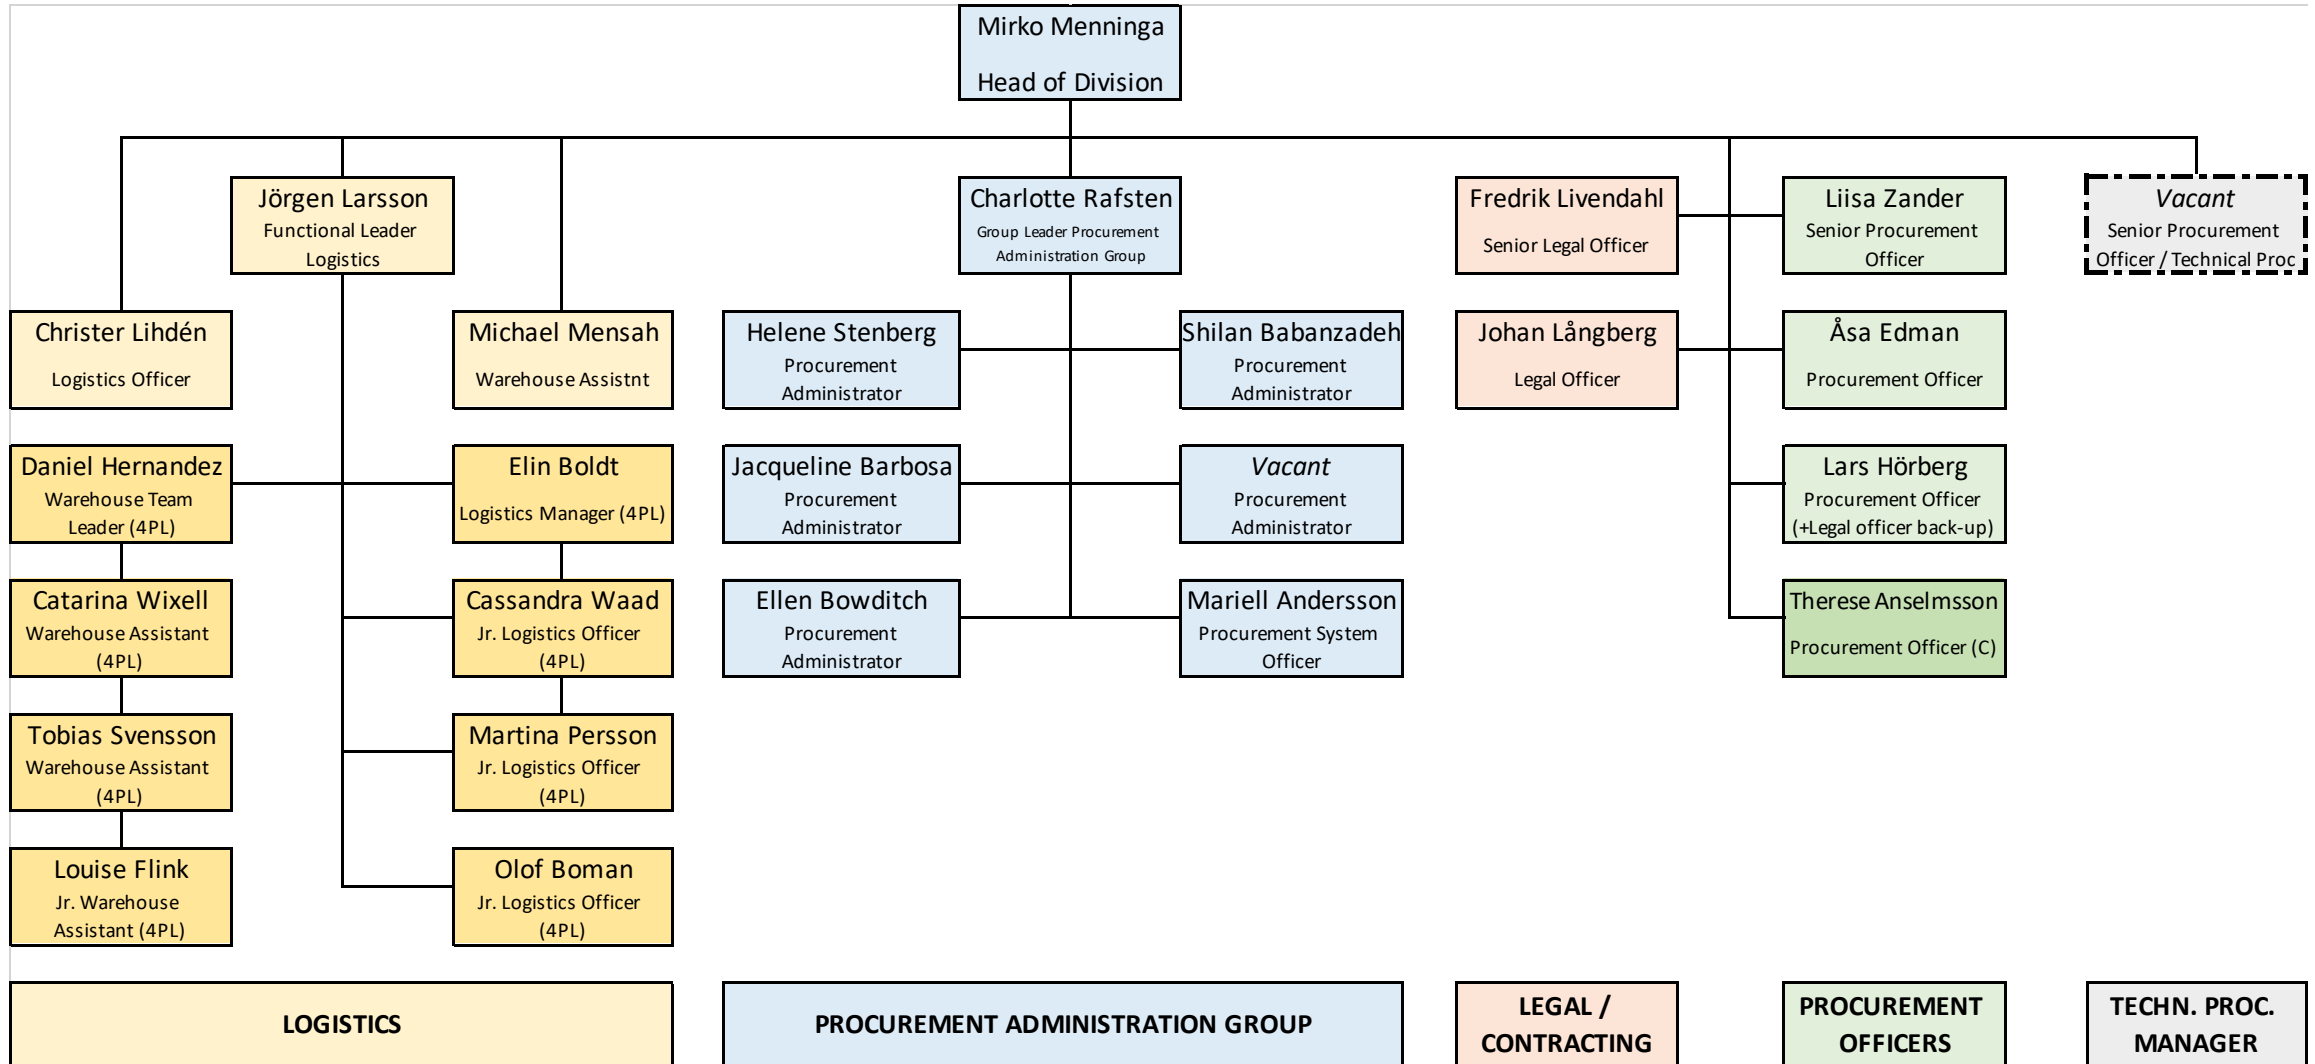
Mirko Menninga
Head of Division

Jörgen Larsson
Functional Leader Logistics

Charlotte Rafsten
Group Leader Procurement Administration Group

Fredrik Livendahl
Senior Legal Officer

Liisa Zander
Senior Procurement Officer

*Vacant*
Senior Procurement Officer / Technical Proc

Christer Lihdén
Logistics Officer

Michael Mensah
Warehouse Assistnt

Helene Stenberg
Procurement Administrator

Shilan Babanzadeh
Procurement Administrator

Johan Långberg
Legal Officer

Åsa Edman
Procurement Officer

Daniel Hernandez
Warehouse Team Leader (4PL)

Elin Boldt
Logistics Manager (4PL)

Jacqueline Barbosa
Procurement Administrator

*Vacant*
Procurement Administrator

Lars Hörberg
Procurement Officer
(+Legal officer back-up)

Catarina Wixell
Warehouse Assistant (4PL)

Cassandra Waad
Jr. Logistics Officer (4PL)

Ellen Bowditch
Procurement Administrator

Mariell Andersson
Procurement System Officer

Therese Anselmsson
Procurement Officer (C)

Tobias Svensson
Warehouse Assistant (4PL)

Martina Persson
Jr. Logistics Officer (4PL)

Louise Flink
Jr. Warehouse Assistant (4PL)

Olof Boman
Jr. Logistics Officer (4PL)

LOGISTICS

PROCUREMENT ADMINISTRATION GROUP

LEGAL / CONTRACTING

PROCUREMENT OFFICERS

TECHN. PROC. MANAGER